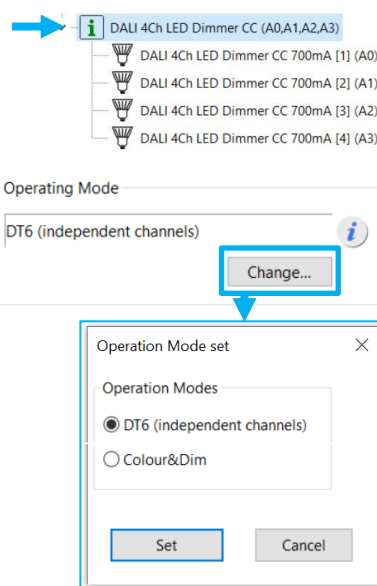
DALI 4Ch LED Dimmer CC (A0,A1,A2,A3)
DALI 4Ch LED Dimmer CC 700mA [1] (A0)
DALI 4Ch LED Dimmer CC 700mA [2] (A1)
DALI 4Ch LED Dimmer CC 700mA [3] (A2)
DALI 4Ch LED Dimmer CC 700mA [4] (A3)

Operating Mode

DT6 (independent channels)

Change...

Operation Mode set

Operation Modes

DT6 (independent channels)

Colour&Dim

Set

Cancel